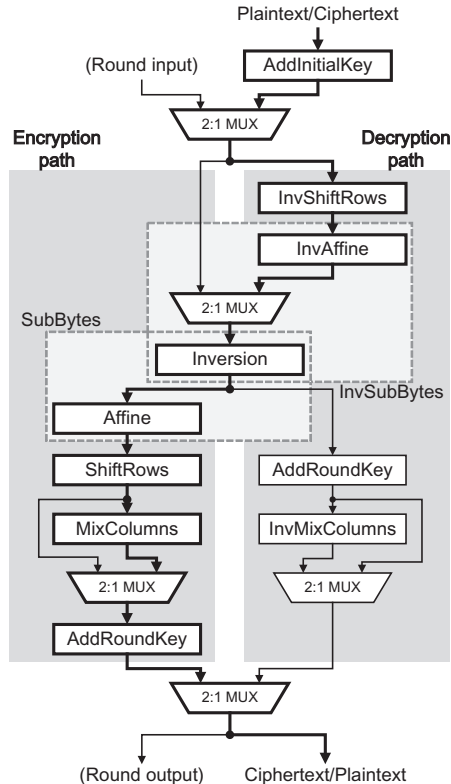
Plaintext/Ciphertext

(Round input)

AddInitialKey

2:1 MUX

Encryption path

Decryption path

InvShiftRows

InvAffine

2:1 MUX

SubBytes

Inversion

InvSubBytes

Affine

ShiftRows

AddRoundKey

MixColumns

InvMixColumns

2:1 MUX

2:1 MUX

AddRoundKey

2:1 MUX

(Round output)

Ciphertext/Plaintext